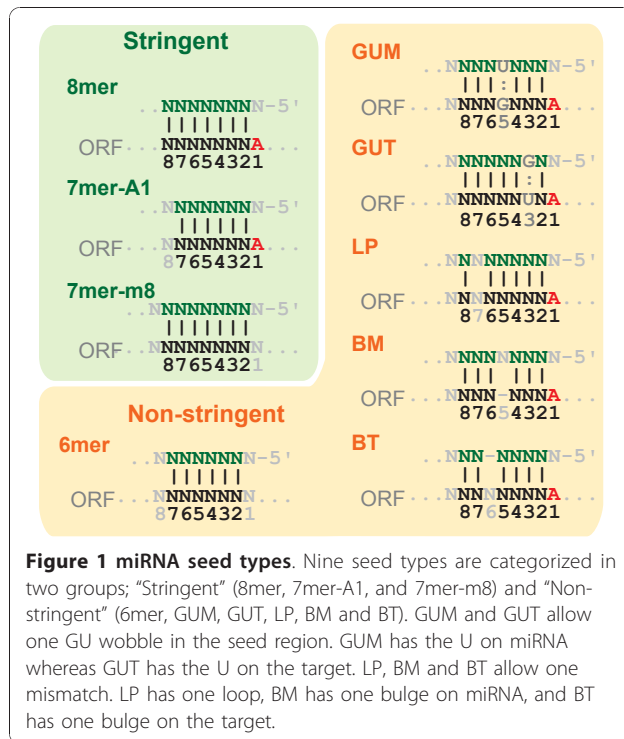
Stringent

8mer
..NNNNNNNN-5'
||||||||
ORF...NNNNNNNA...
87654321

7mer-A1
..NNNNNNNN-5'
||||||
ORF...NNNNNNNA...
87654321

7mer-m8
..NNNNNNNN-5'
|||||||
ORF...NNNNNNNN...
87654321

Non-stringent

6mer
..NNNNNNNN-5'
||||||
ORF...NNNNNNNN...
87654321

GUM
..NNNNUNNN-5'
|||:|||
ORF...NNNNGNNNA...
87654321

GUT
..NNNNNNGN-5'
|||||:|
ORF...NNNNNNUNA...
87654321

LP
..NNNNNNNN-5'
| |||||
ORF...NNNNNNNA...
87654321

BM
..NNNNNNNN-5'
||| |||
ORF...NNNN-NNNA...
87654321

BT
..NNN-NNNNN-5'
|| ||||
ORF...NNNNNNNA...
87654321

Figure 1 miRNA seed types. Nine seed types are categorized in two groups; "Stringent" (8mer, 7mer-A1, and 7mer-m8) and "Non-stringent" (6mer, GUM, GUT, LP, BM and BT). GUM and GUT allow one GU wobble in the seed region. GUM has the U on miRNA whereas GUT has the U on the target. LP, BM and BT allow one mismatch. LP has one loop, BM has one bulge on miRNA, and BT has one bulge on the target.